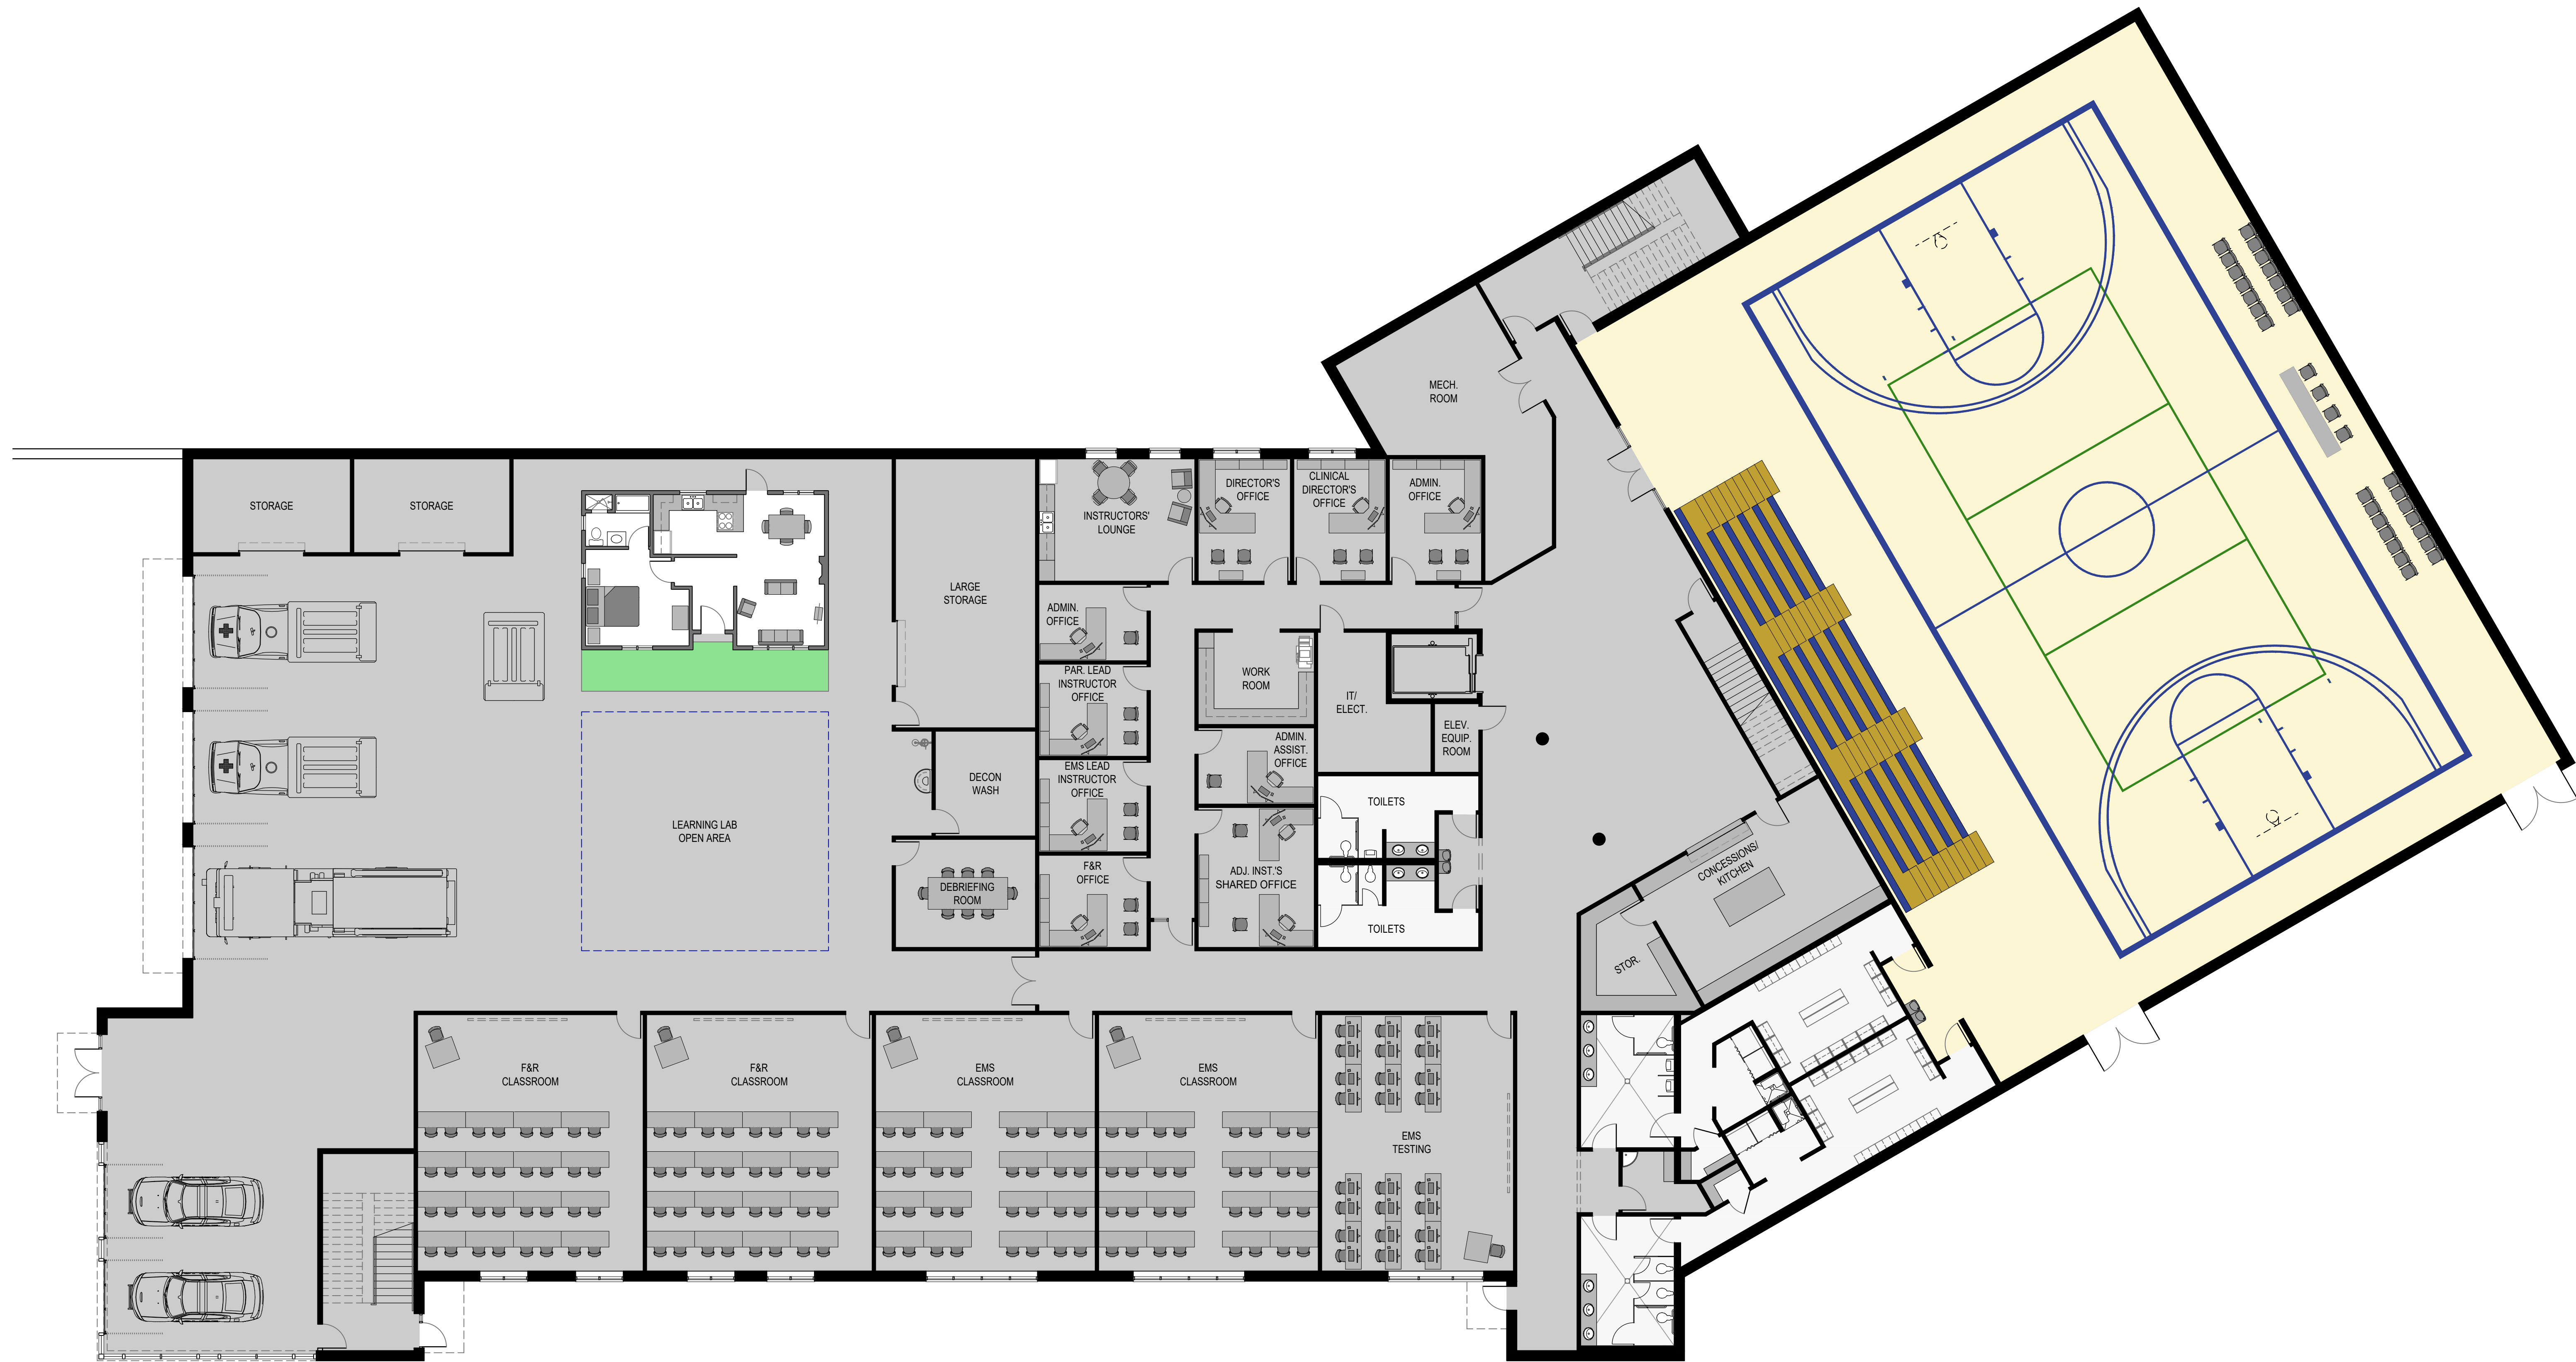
STORAGE

STORAGE

LARGE STORAGE

INSTRUCTORS' LOUNGE

DIRECTOR'S OFFICE

CLINICAL DIRECTOR'S OFFICE

ADMIN. OFFICE

MECH. ROOM

ADMIN. OFFICE

PAR. LEAD INSTRUCTOR OFFICE

EMS LEAD INSTRUCTOR OFFICE

F&R OFFICE

WORK ROOM

IT/ ELECT.

ELEV. EQUIP. ROOM

ADMIN. ASSIST. OFFICE

ADJ. INST.'S SHARED OFFICE

TOILETS

TOILETS

DECON WASH

DEBRIEFING ROOM

LEARNING LAB OPEN AREA

CONCESSIONS/ KITCHEN

STOR.

F&R CLASSROOM

F&R CLASSROOM

EMS CLASSROOM

EMS CLASSROOM

EMS TESTING